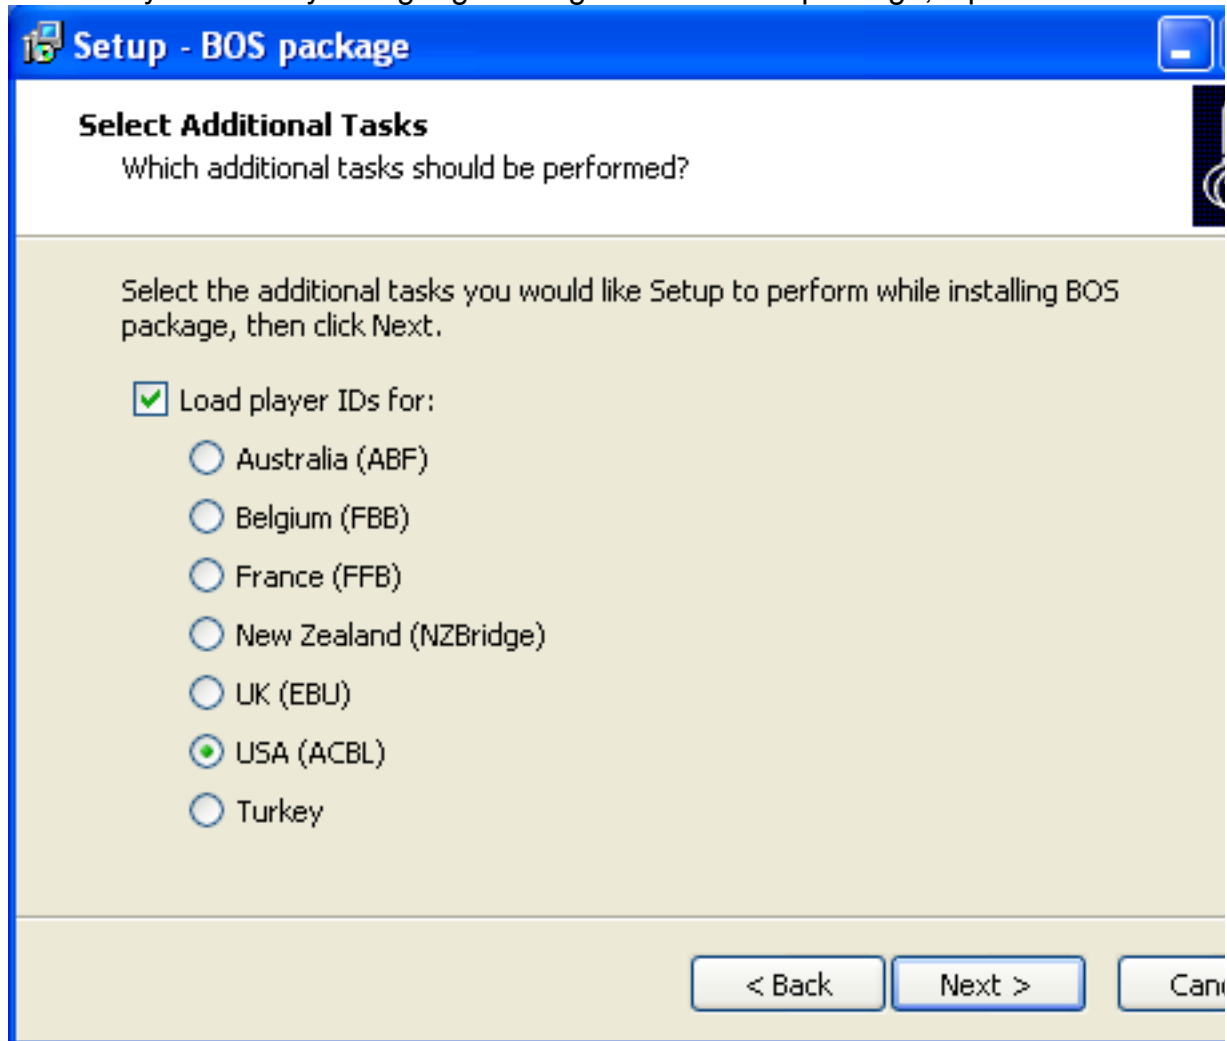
Setup - BOS package

Select Additional Tasks
Which additional tasks should be performed?

Select the additional tasks you would like Setup to perform while installing BOS package, then click Next.

Load player IDs for:

Australia (ABF)

Belgium (FBB)

France (FFB)

New Zealand (NZBridge)

UK (EBU)

USA (ACBL)

Turkey

< Back

Next >

Can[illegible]